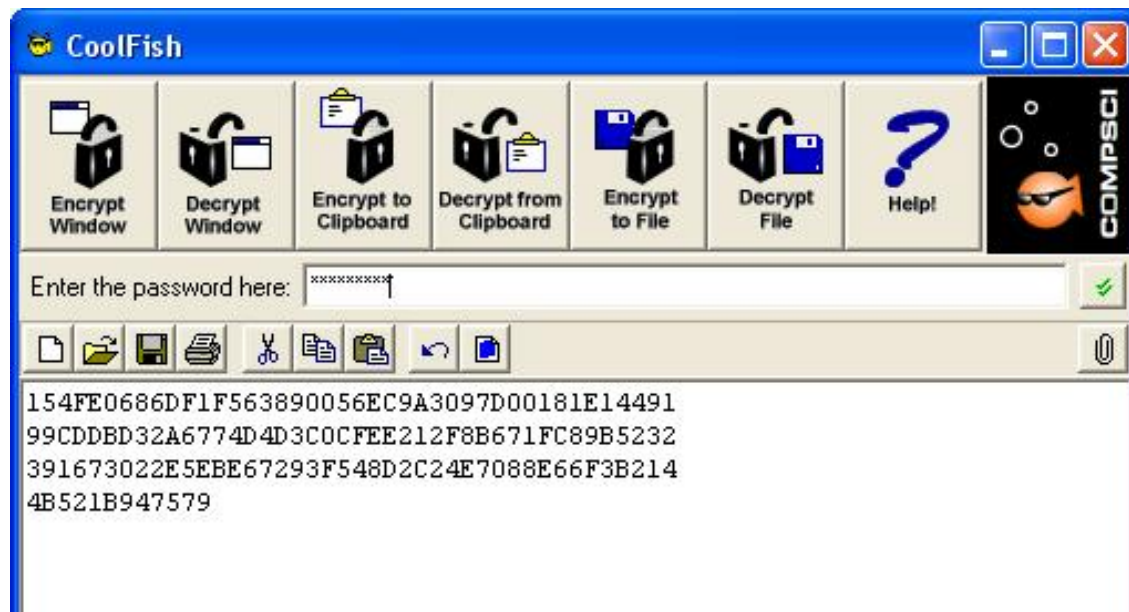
CoolFish

Encrypt Window
Decrypt Window
Encrypt to Clipboard
Decrypt from Clipboard
Encrypt to File
Decrypt File
Help!
COMPSCI

Enter the password here: *********

154FE0686DF1F563890056EC9A3097D00181E14491
99CDDBD32A6774D4D3C0CFEE212F8B671FC89B5232
391673022E5EBE67293F548D2C24E7088E66F3B214
4B521B947579